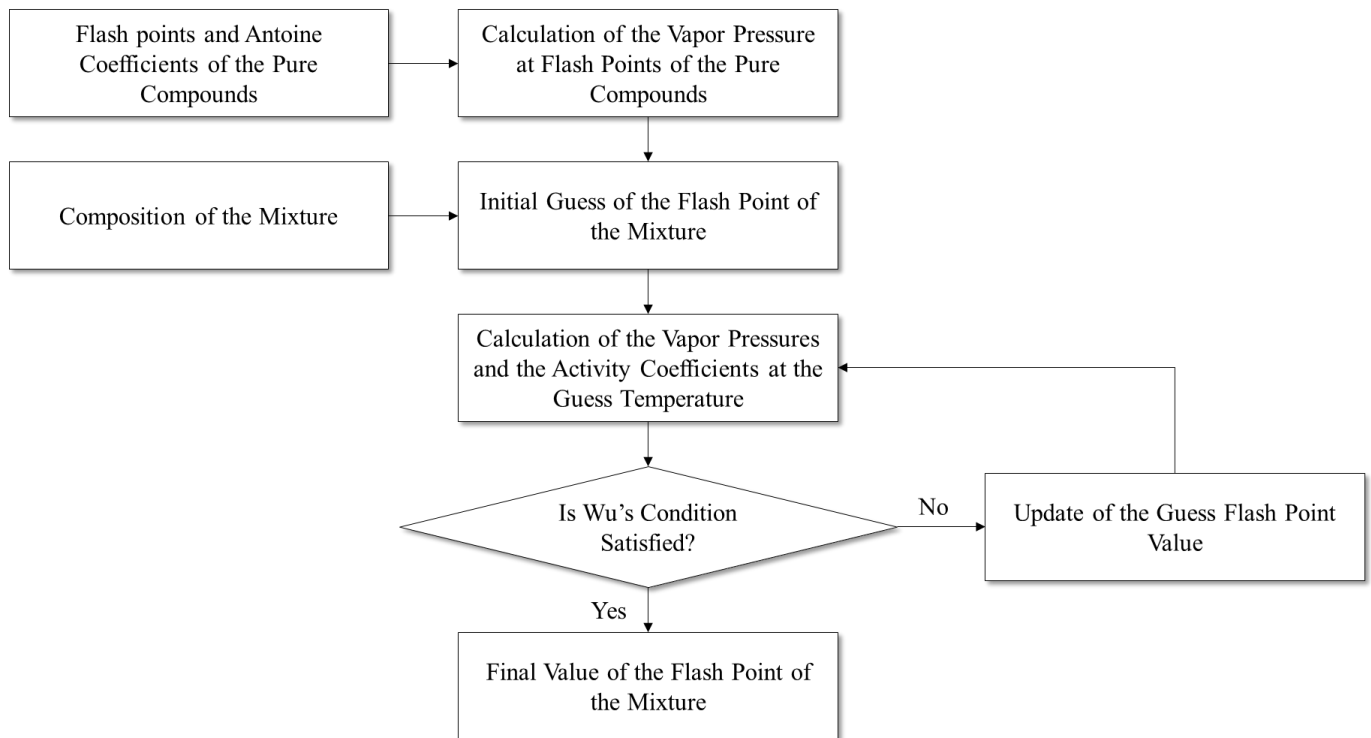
Flash points and Antoine Coefficients of the Pure Compounds

Calculation of the Vapor Pressure at Flash Points of the Pure Compounds

Composition of the Mixture

Initial Guess of the Flash Point of the Mixture

Calculation of the Vapor Pressures and the Activity Coefficients at the Guess Temperature

Is Wu's Condition Satisfied?

No

Update of the Guess Flash Point Value

Yes

Final Value of the Flash Point of the Mixture